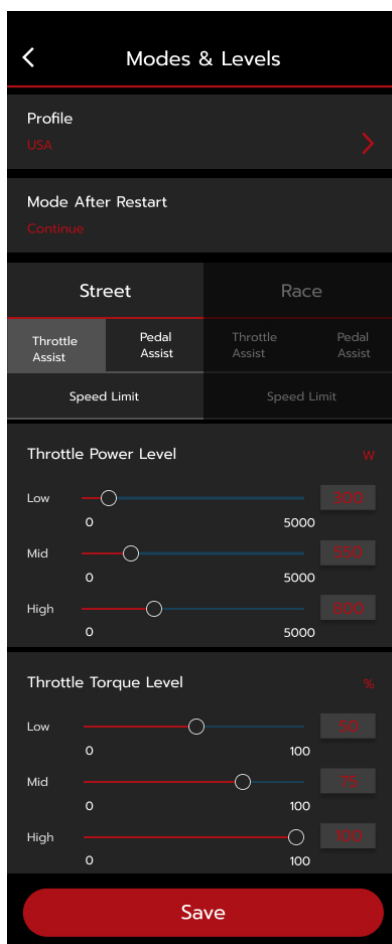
<

Modes & Levels

Profile

USA

>

Mode After Restart

Continue

Street

Race

Throttle Assist

Pedal Assist

Throttle Assist

Pedal Assist

Speed Limit

Speed Limit

Throttle Power Level

W

Low

300

0

5000

Mid

550

0

5000

High

800

0

5000

Throttle Torque Level

%

Low

50

0

100

Mid

75

0

100

High

100

0

100

Save